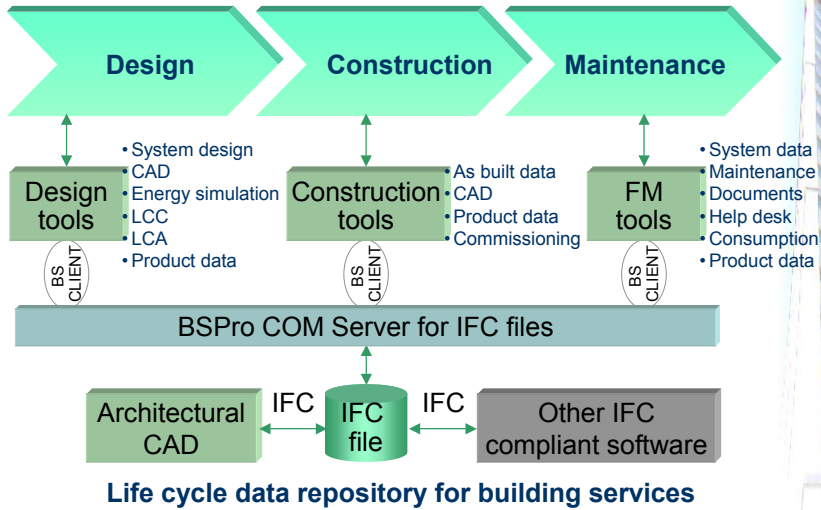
Design

Construction

Maintenance

Design tools

• System design
• CAD
• Energy simulation
• LCC
• LCA
• Product data

BS CLIENT

Construction tools

• As built data
• CAD
• Product data
• Commissioning

BS CLIENT

FM tools

• System data
• Maintenance
• Documents
• Help desk
• Consumption
• Product data

BS CLIENT

BSPro COM Server for IFC files

Architectural CAD

IFC

IFC file

IFC

Other IFC compliant software

Life cycle data repository for building services